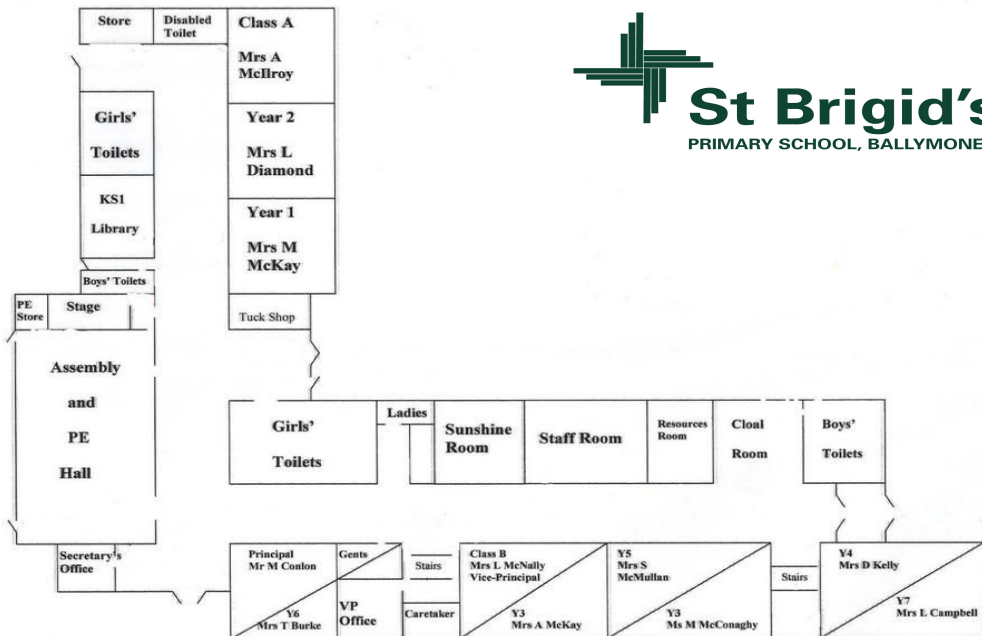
Store

Disabled Toilet

Class A

Mrs A McIlroy

St Brigid's
PRIMARY SCHOOL, BALLYMONE

Girls' Toilets

Year 2

Mrs L Diamond

KS1 Library

Year 1

Mrs M McKay

Boys' Toilets

PE Store

Stage

Tuck Shop

Assembly and PE Hall

Girls' Toilets

Ladies

Sunshine Room

Staff Room

Resources Room

Cloal Room

Boys' Toilets

Secretary's Office

Principal Mr M Conlon

Gents

Stairs

Class B Mrs L McNally Vice-Principal

Y5 Mrs S McMullan

Stairs

Y4 Mrs D Kelly

Y6 Mrs T Burke

VP Office

Caretaker

Y3 Mrs A McKay

Y3 Ms M McConaghy

Y7 Mrs L Campbell